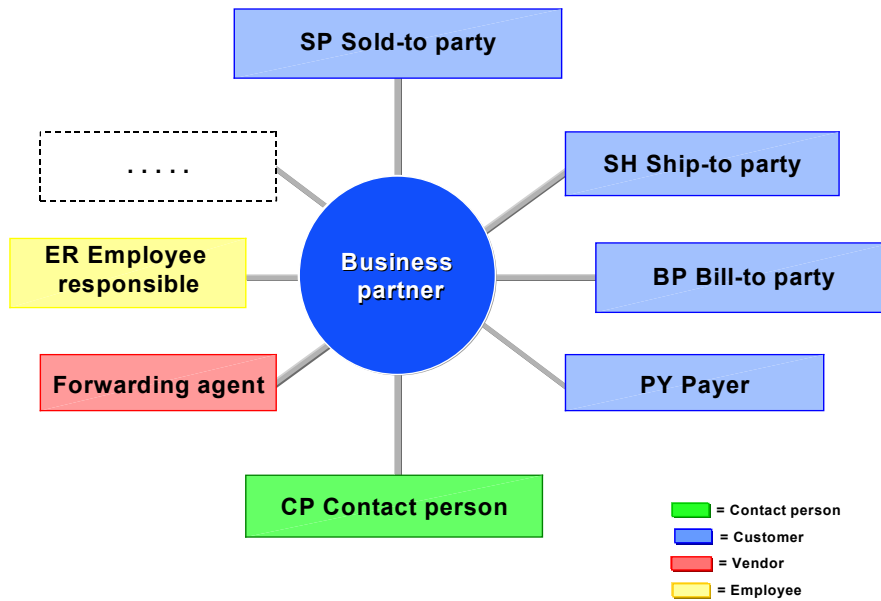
SP Sold-to party

. . . . .

SH Ship-to party

ER Employee responsible

Business partner

BP Bill-to party

Forwarding agent

PY Payer

CP Contact person

= Contact person
= Customer
= Vendor
= Employee